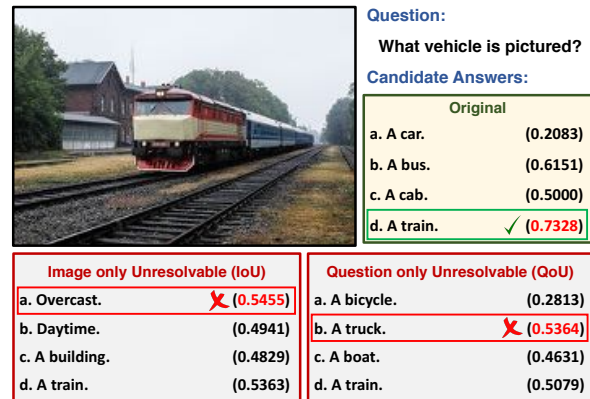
Question:

What vehicle is pictured?

Candidate Answers:

Original

a. A car. (0.2083)

b. A bus. (0.6151)

c. A cab. (0.5000)

d. A train. ✓ (0.7328)

Image only Unresolvable (IoU)

a. Overcast. ✗ (0.5455)

b. Daytime. (0.4941)

c. A building. (0.4829)

d. A train. (0.5363)

Question only Unresolvable (QoU)

a. A bicycle. (0.2813)

b. A truck. ✗ (0.5364)

c. A boat. (0.4631)

d. A train. (0.5079)